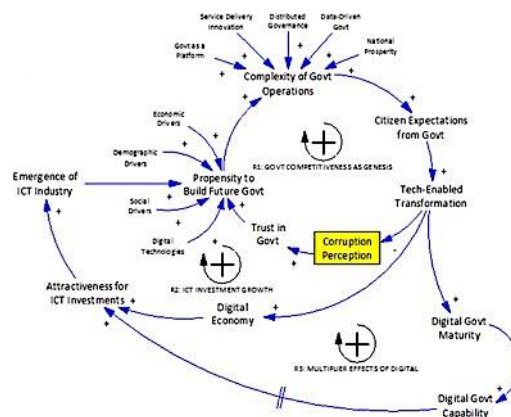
Service Delivery Innovation

Distributed Governance

Data-Driven Govt

Govt as a Platform

National Prosperity

+

+

+

+

+

Complexity of Govt Operations

+

Citizen Expectations from Govt

+

Economic Drivers

+

Demographic Drivers

+

R1: GOVT COMPETITIVENESS AS GENESIS

Emergence of ICT Industry

+

Propensity to Build Future Govt

+

Tech-Enabled Transformation

Social Drivers

+

Trust in Govt

+

Digital Technologies

+

Corruption Perception

-

-

+

R2: ICT INVESTMENT GROWTH

Attractiveness for ICT Investments

+

Digital Economy

+

+

Digital Govt Maturity

+

R3: MULTIPLIER EFFECTS OF DIGITAL

+

Digital Govt Capability